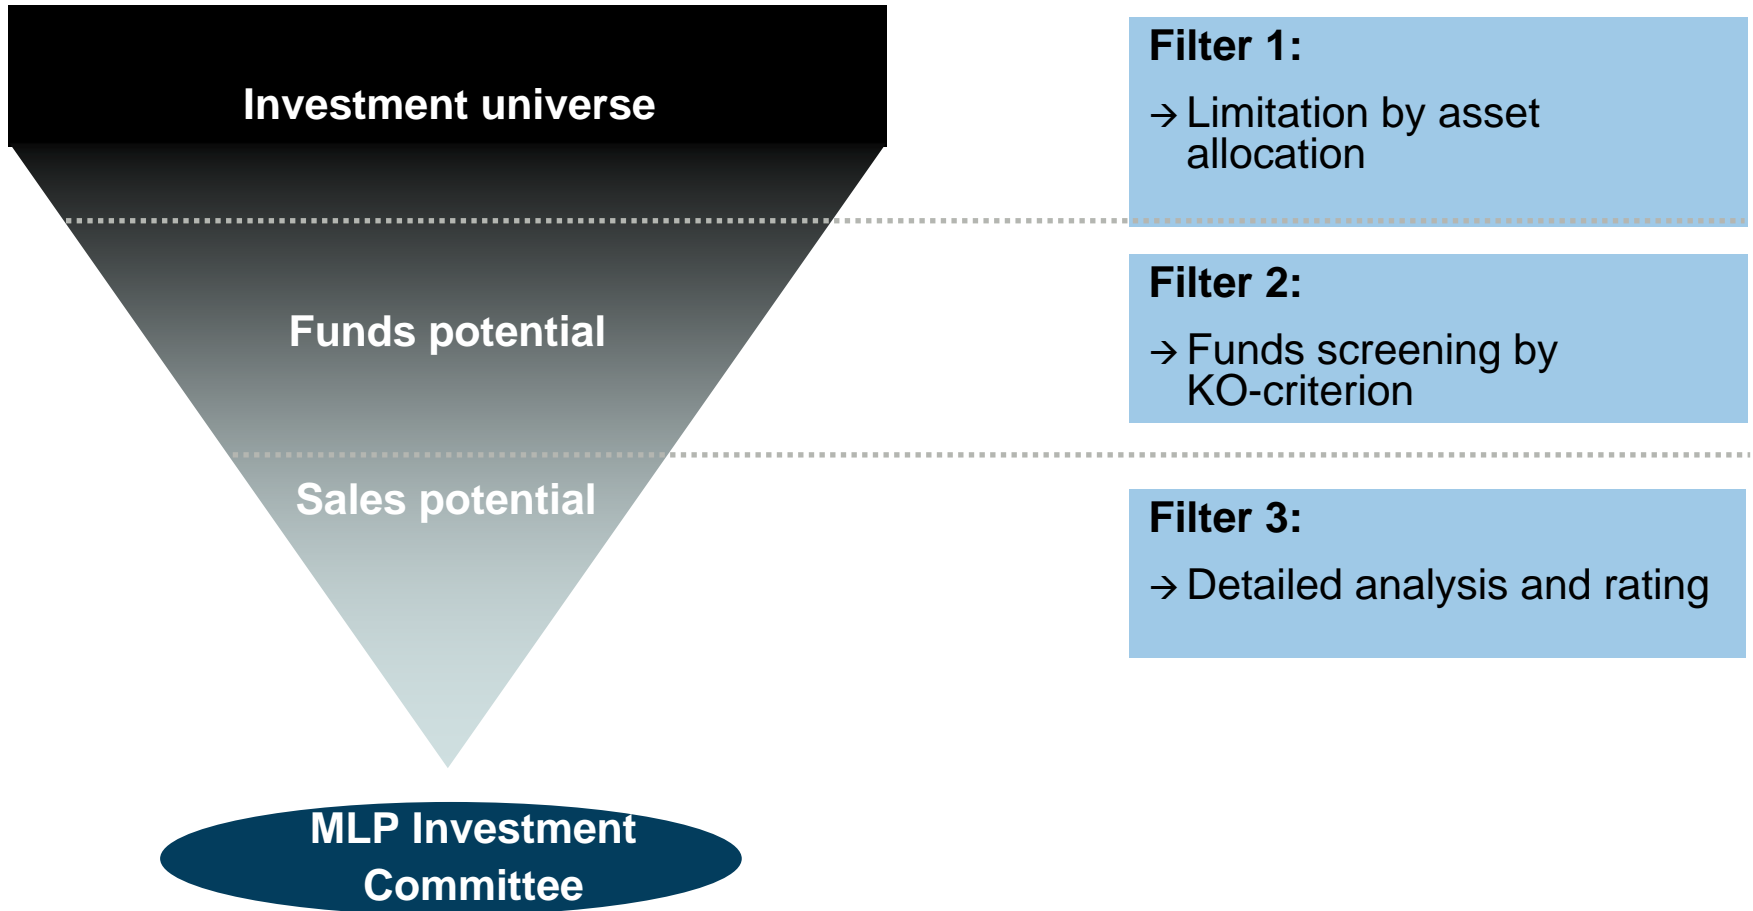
Investment universe

Funds potential

Sales potential

MLP Investment Committee

Filter 1:

→ Limitation by asset allocation

Filter 2:

→ Funds screening by KO-criterion

Filter 3:

→ Detailed analysis and rating